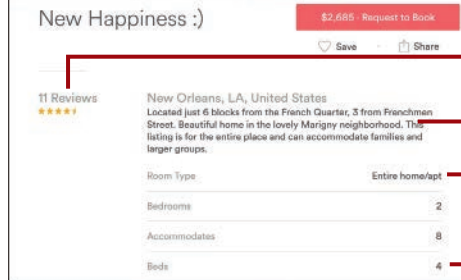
New Happiness :)

$2,685 · Request to Book

Save

Share

11 Reviews

New Orleans, LA, United States

Located just 6 blocks from the French Quarter, 3 from Frenchmen Street. Beautiful home in the lovely Marigny neighborhood. This listing is for the entire place and can accommodate families and larger groups.

| | |
|---|---|
| Room Type | Entire home/apt |
| Bedrooms | 2 |
| Accommodates | 8 |
| Beds | 4 |